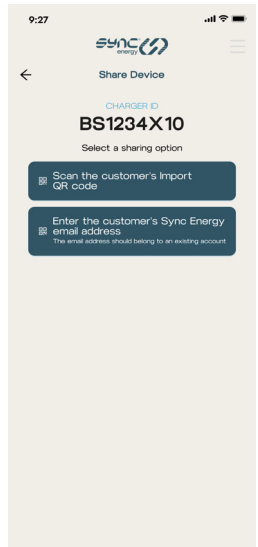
9:27

SYNC energy

Share Device

CHARGER ID

BS1234X10

Select a sharing option

Scan the customer's Import QR code

Enter the customer's Sync Energy email address
The email address should belong to an existing account